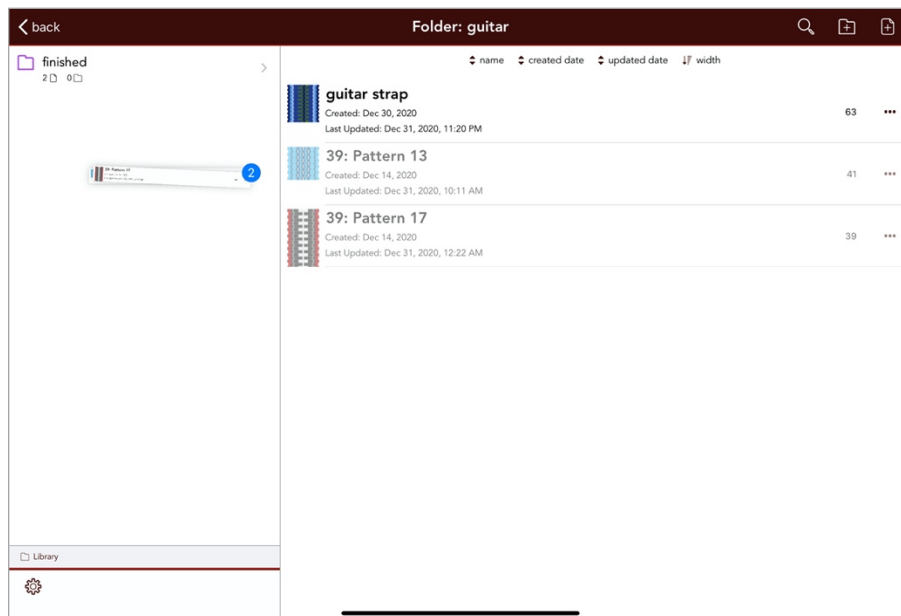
back

Folder: guitar

finished
2 0

39: Pattern 17
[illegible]

2

name created date updated date width

guitar strap
Created: Dec 30, 2020
Last Updated: Dec 31, 2020, 11:20 PM
63

39: Pattern 13
Created: Dec 14, 2020
Last Updated: Dec 31, 2020, 10:11 AM
41

39: Pattern 17
Created: Dec 14, 2020
Last Updated: Dec 31, 2020, 12:22 AM
39

Library